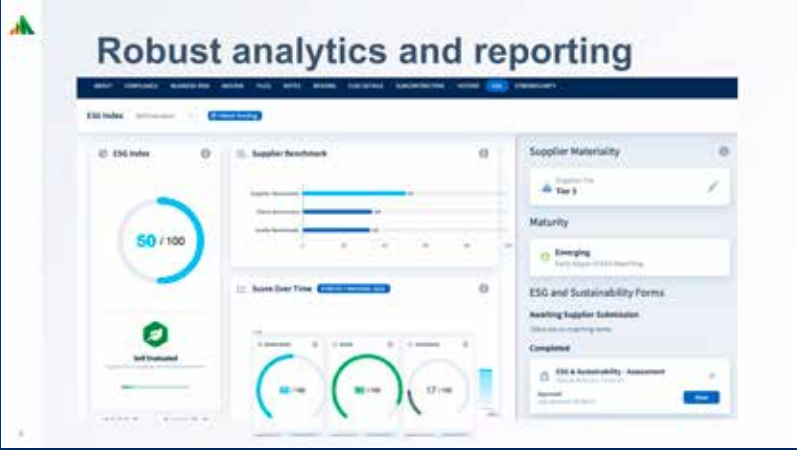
Robust analytics and reporting

ESG Index

ESG Index

50 / 100

Self Evaluated

Supplier Benchmark

Score Over Time

52 / 100

17 / 100

Supplier Materiality

Tier 3

Maturity

Emerging

ESG and Sustainability Forms

Awaiting Supplier Submission

Completed

ESG & Sustainability - Assessment

View